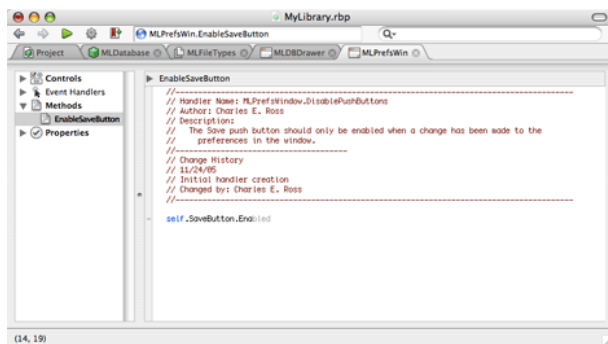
MyLibrary.rbp

MLPrefsWin.EnableSaveButton

Project | MLDatabase | MLFileTypes | MLDBDrawer | MLPrefsWin

Controls
Event Handlers
Methods
EnableSaveButton
Properties

EnableSaveButton

//-----------------------------------------------------------------------------------------------
// Handler Name: MLPrefsWindow.DisablePushButtons
// Author: Charles E. Ross
// Description:
//    The Save push button should only be enabled when a change has been made to the
//      preferences in the window.
//-----------------------------------------
// Change History
// 11/24/05
// Initial handler creation
// Changed by: Charles E. Ross
//-----------------------------------------------------------------------------------------------

self.SaveButton.Enabled

(14, 19)